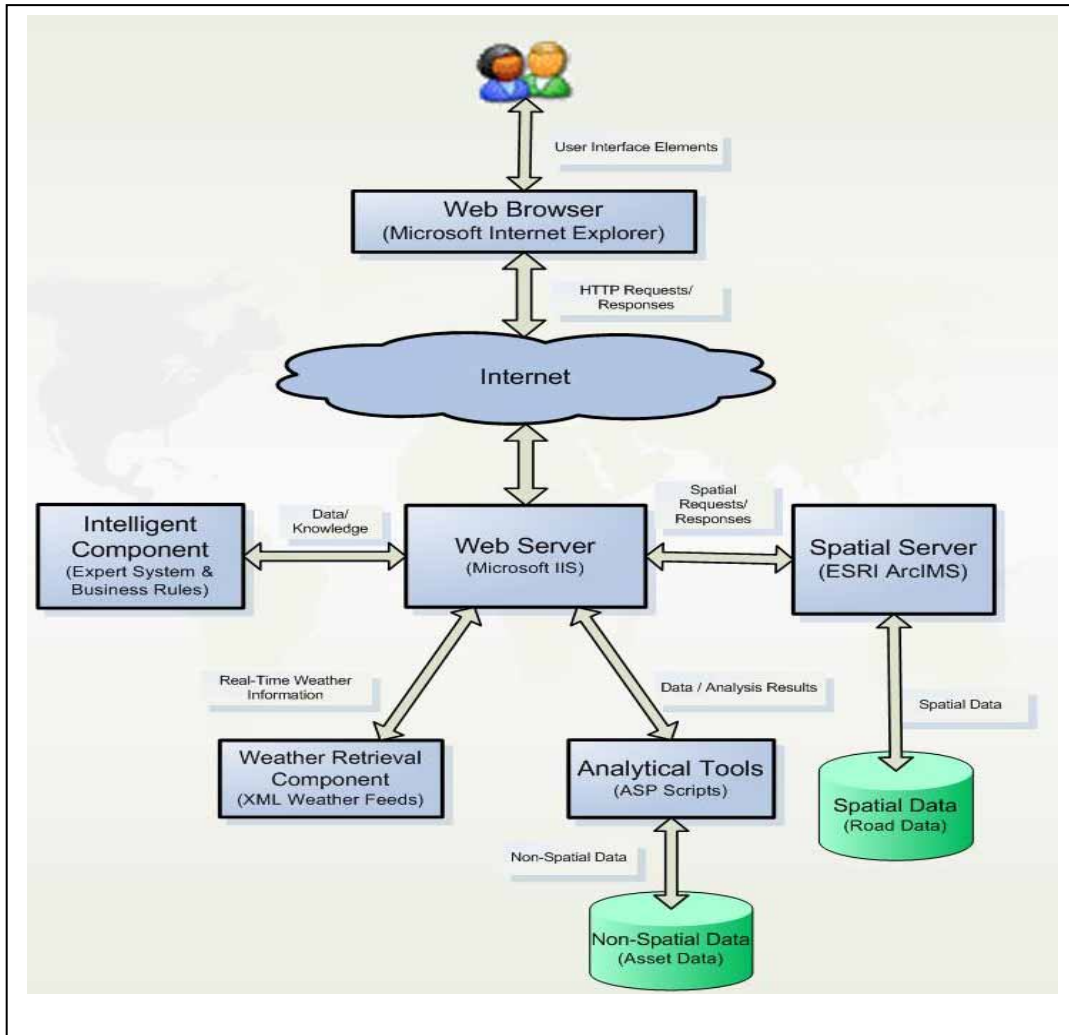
User Interface Elements

Web Browser
(Microsoft Internet Explorer)

HTTP Requests/
Responses

Internet

Intelligent Component
(Expert System & Business Rules)

Data/
Knowledge

Web Server
(Microsoft IIS)

Spatial Requests/
Responses

Spatial Server
(ESRI ArcIMS)

Real-Time Weather Information

Data / Analysis Results

Spatial Data

Weather Retrieval Component
(XML Weather Feeds)

Analytical Tools
(ASP Scripts)

Spatial Data
(Road Data)

Non-Spatial Data

Non-Spatial Data
(Asset Data)